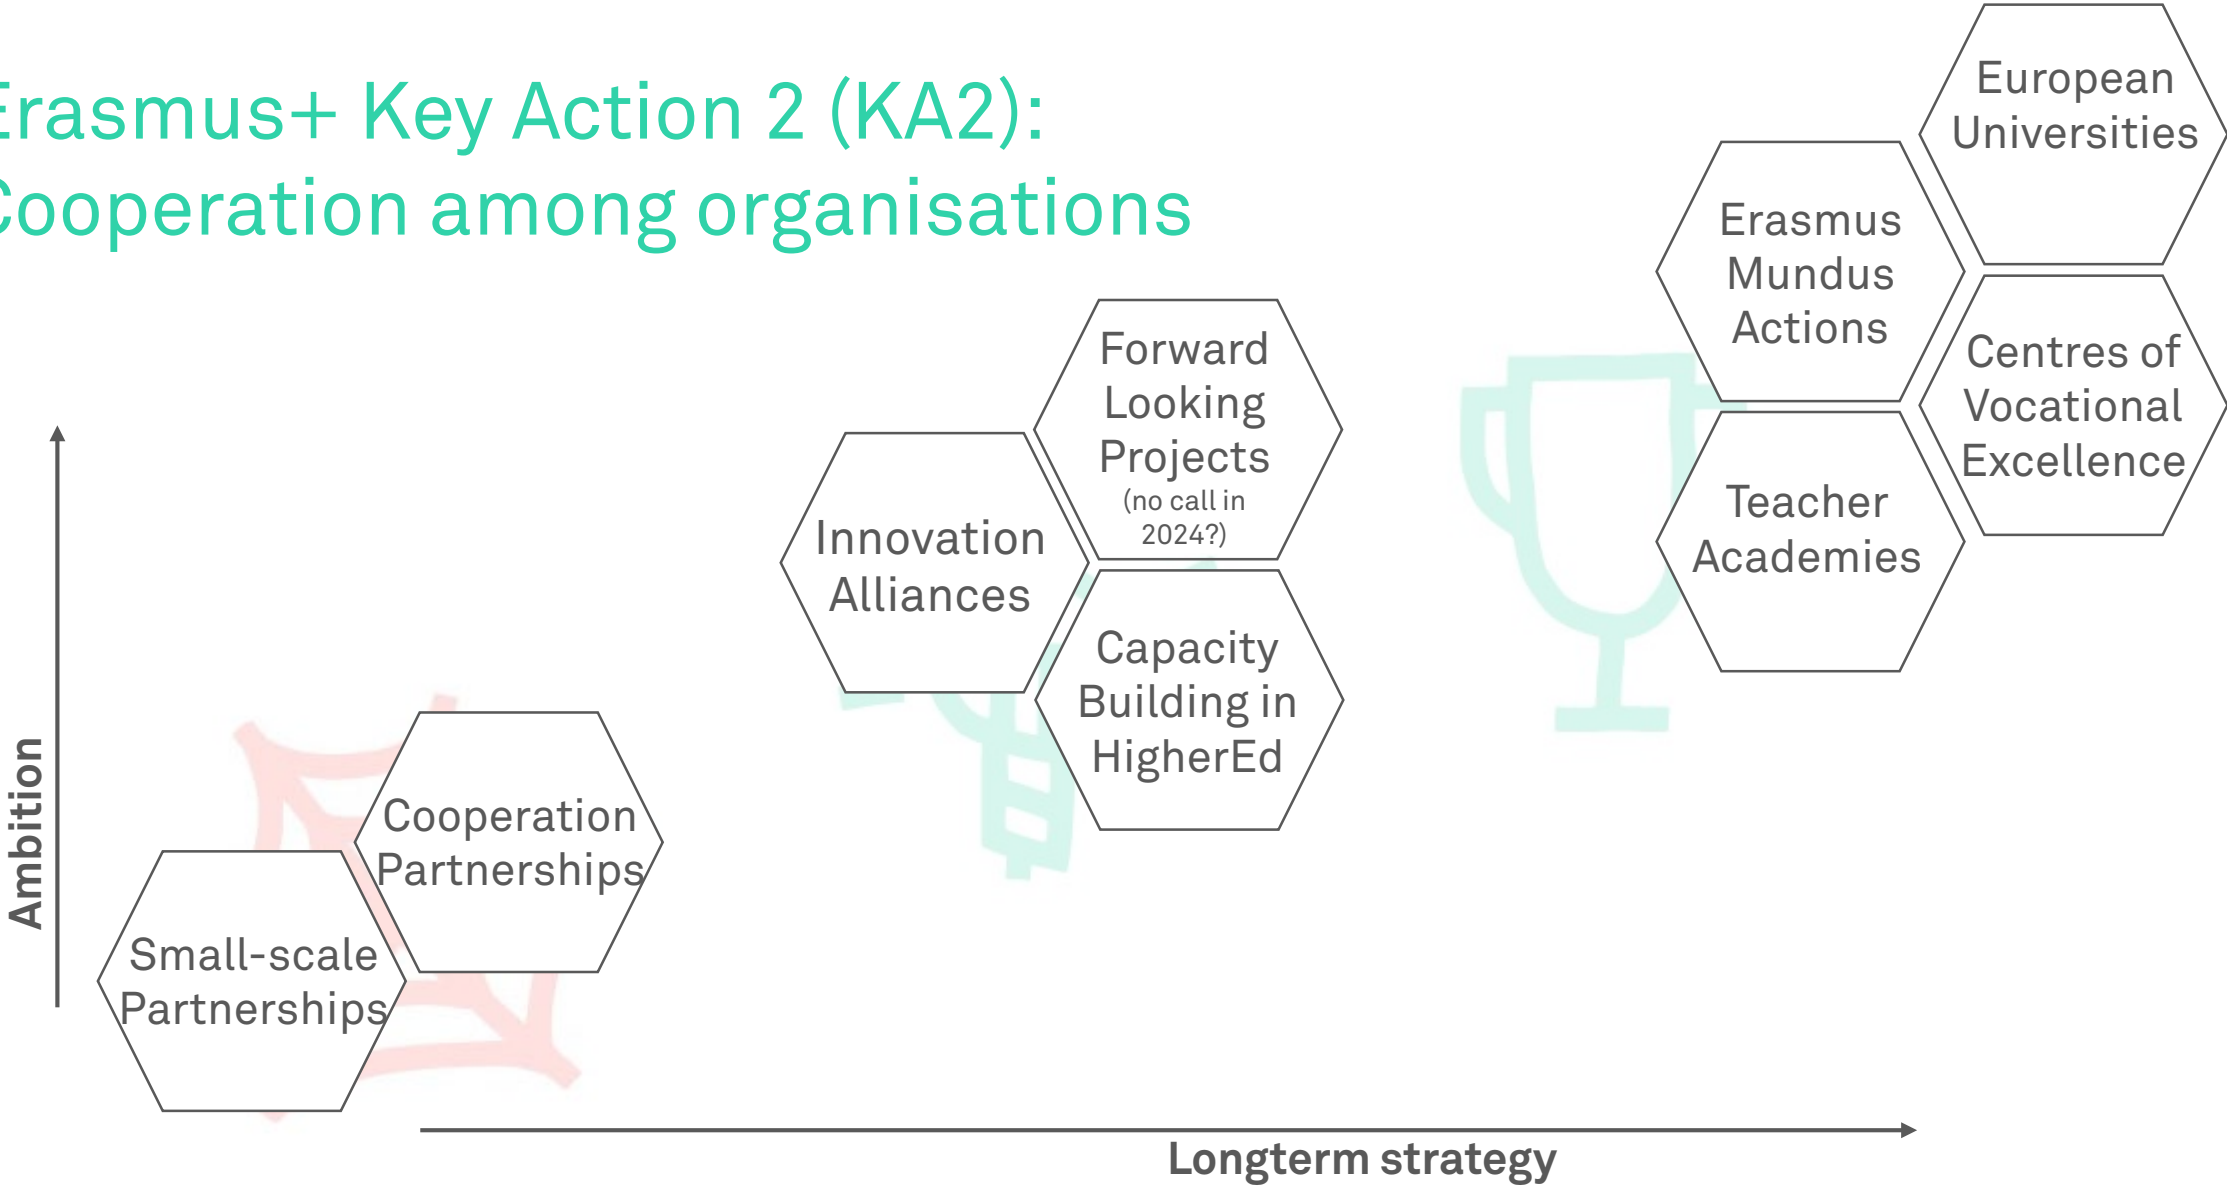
rasmus+ Key Action 2 (KA2):
ooperation among organisations

European Universities

Erasmus Mundus Actions

Centres of Vocational Excellence

Forward Looking Projects (no call in 2024?)

Teacher Academies

Innovation Alliances

Capacity Building in HigherEd

Cooperation Partnerships

Small-scale Partnerships

Ambition

Longterm strategy